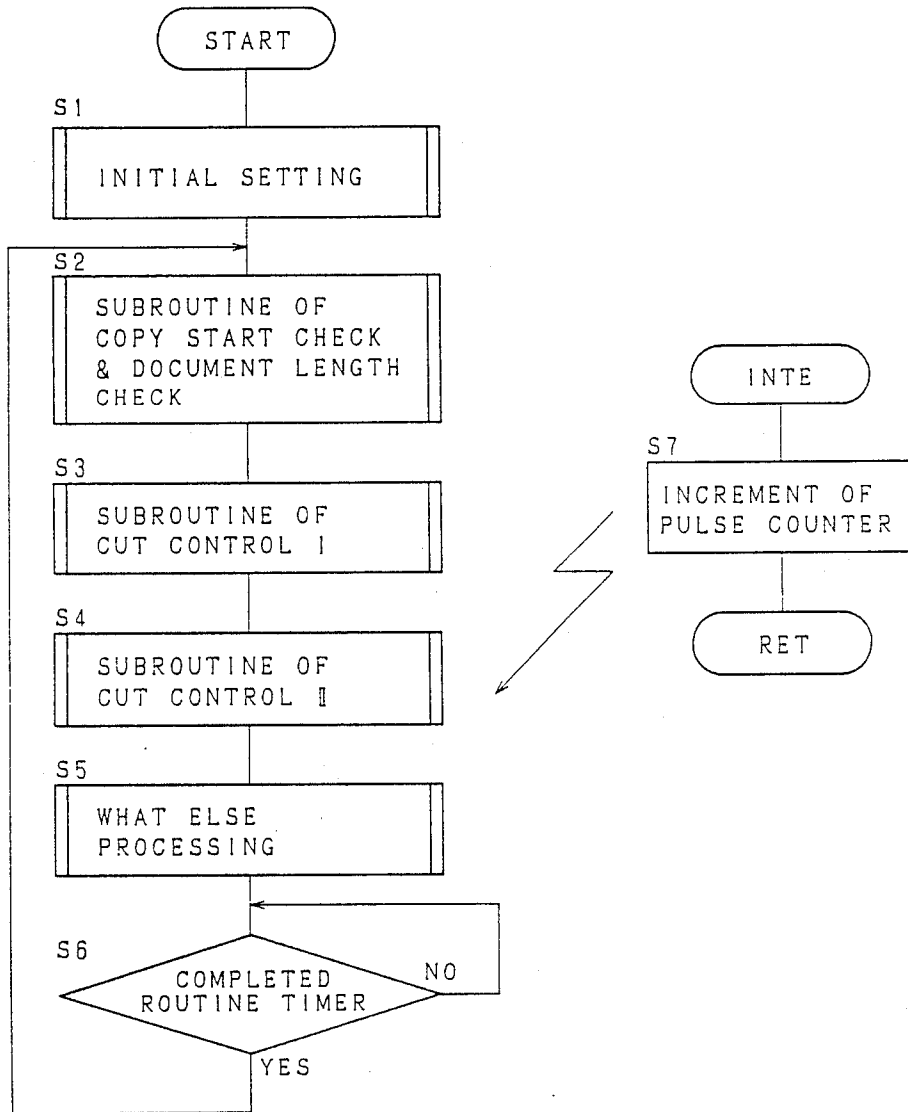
START

S1

INITIAL SETTING

S2

SUBROUTINE OF COPY START CHECK & DOCUMENT LENGTH CHECK

S3

SUBROUTINE OF CUT CONTROL I

S4

SUBROUTINE OF CUT CONTROL II

S5

WHAT ELSE PROCESSING

S6

COMPLETED ROUTINE TIMER

NO

YES

INTE

S7

INCREMENT OF PULSE COUNTER

RET